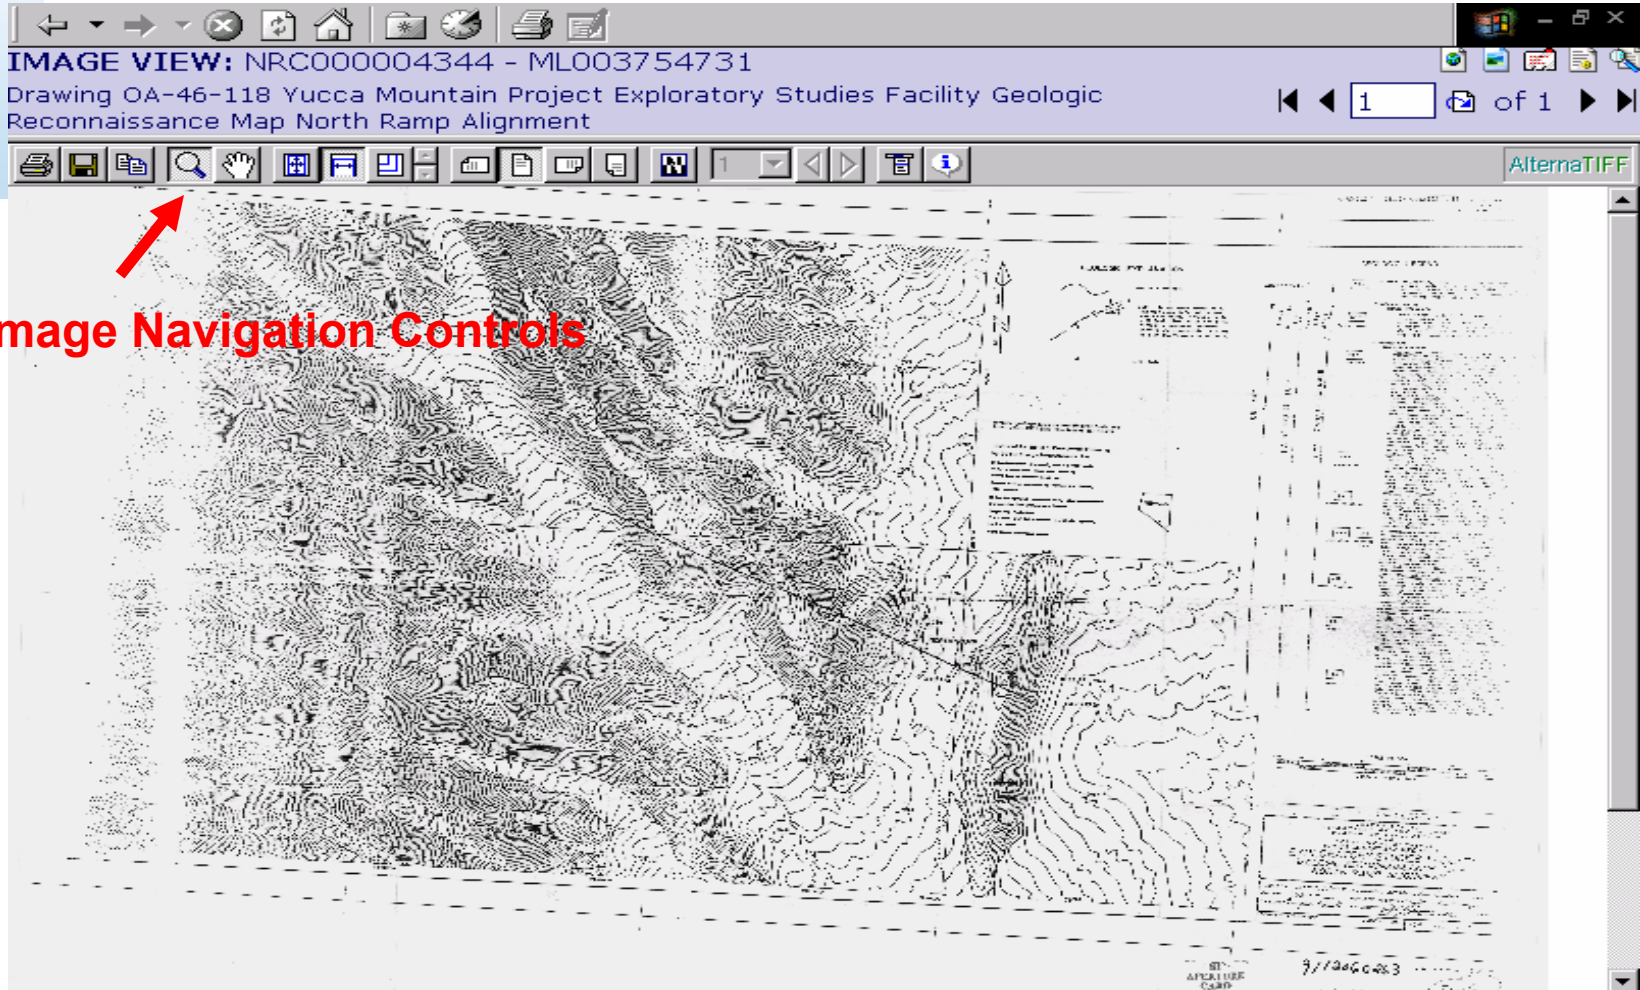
IMAGE VIEW: NRC000004344 - ML003754731
Drawing OA-46-118 Yucca Mountain Project Exploratory Studies Facility Geologic Reconnaissance Map North Ramp Alignment

1 of 1

AlternaTIFF

1

mage Navigation Controls

APERTURE CARD

9/1206 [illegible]